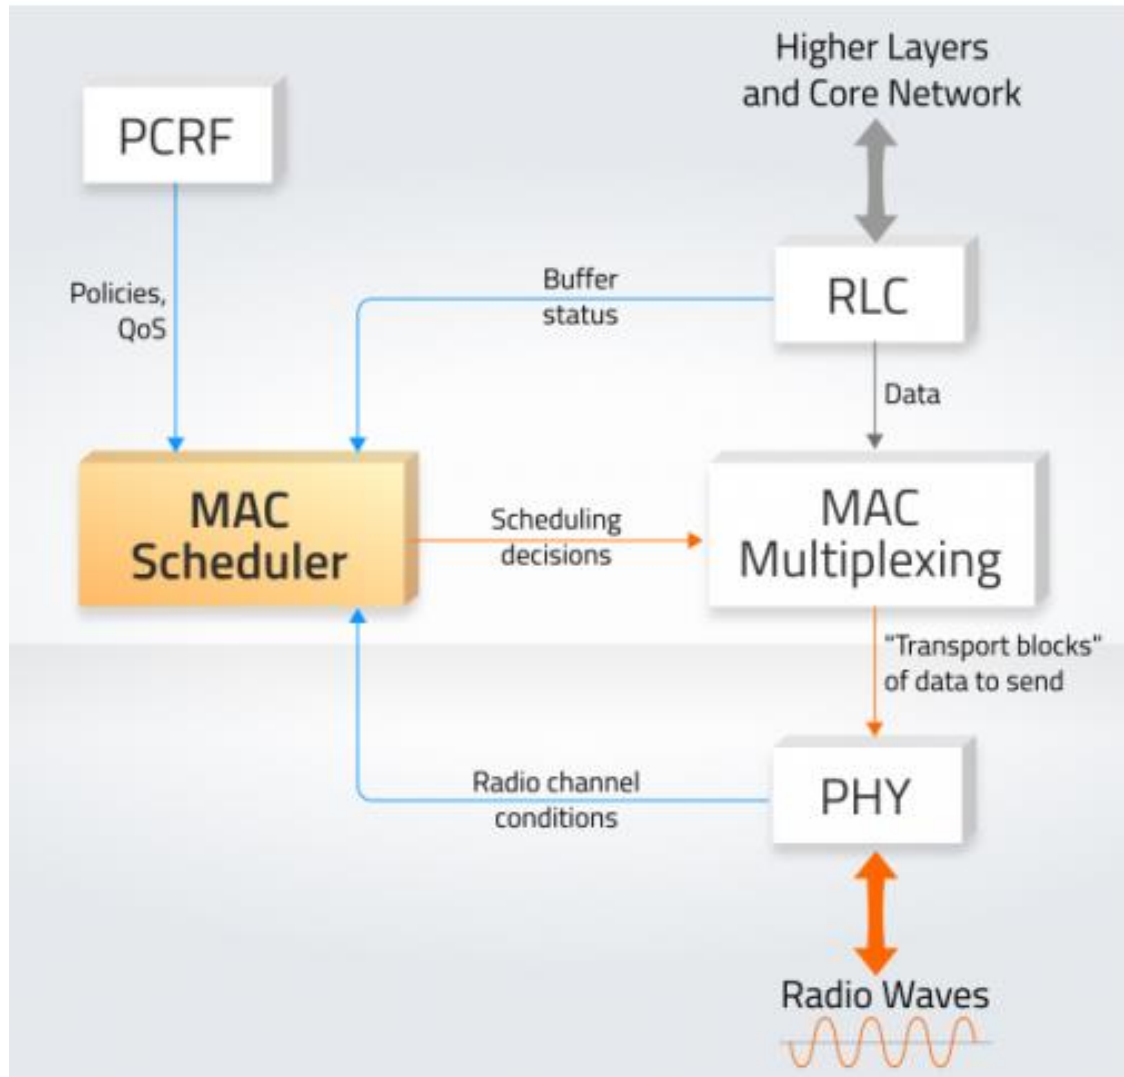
Higher Layers and Core Network

PCRF

Policies, QoS

Buffer status

RLC

Data

MAC Scheduler

Scheduling decisions

MAC Multiplexing

"Transport blocks" of data to send

Radio channel conditions

PHY

Radio Waves